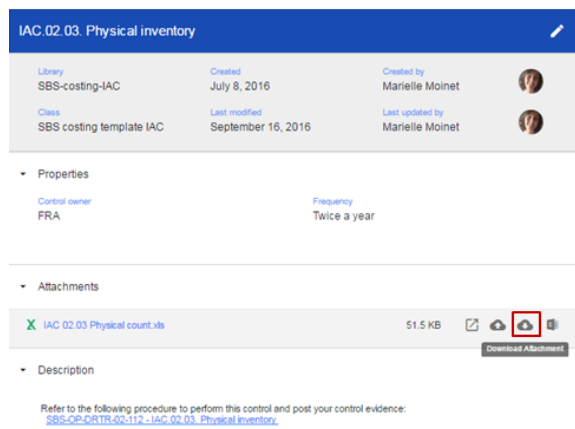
IAC.02.03. Physical inventory

Library
SBS-costing-IAC

Created
July 8, 2016

Created by
Marielle Moinet

Class
SBS costing template IAC

Last modified
September 16, 2016

Last updated by
Marielle Moinet

Properties

Control owner
FRA

Frequency
Twice a year

Attachments

IAC 02.03 Physical count.xls

51.5 KB

Download Attachment

Description

Refer to the following procedure to perform this control and post your control evidence:
SBS-OP-DRTR-02-112 - IAC.02.03. Physical inventory